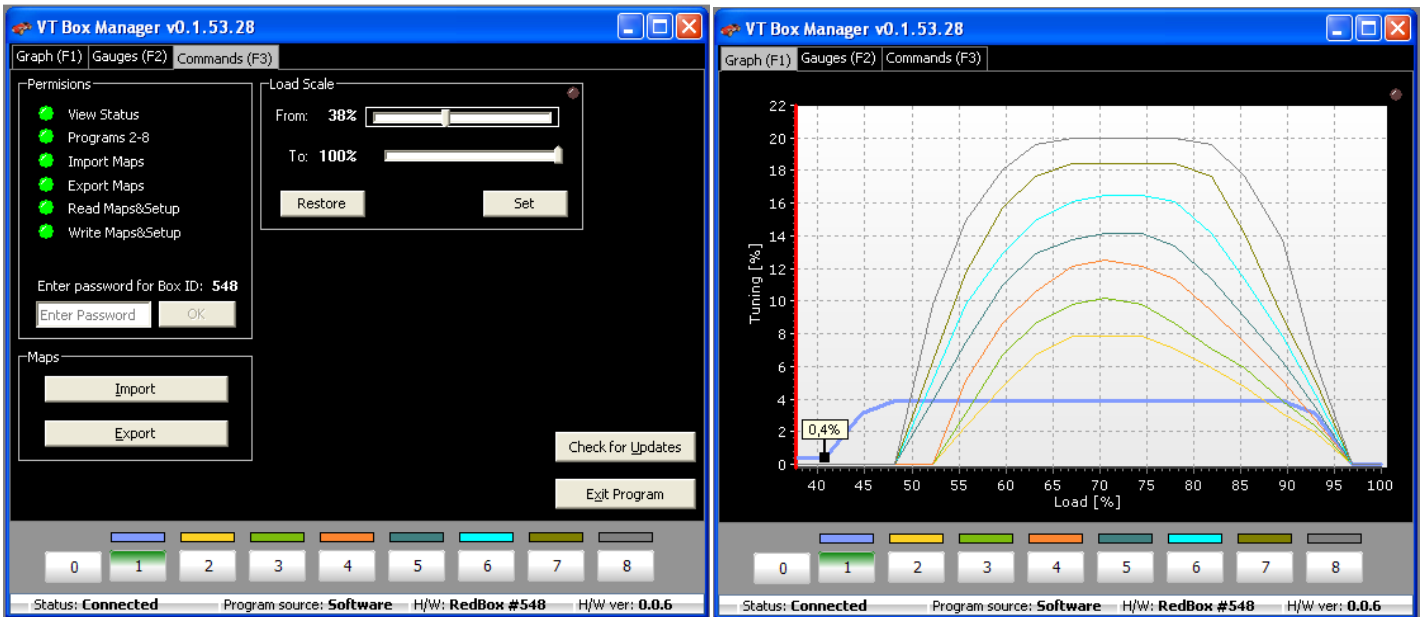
VT Box Manager v0.1.53.28

Graph (F1) Gauges (F2) Commands (F3)

Permisions
View Status
Programs 2-8
Import Maps
Export Maps
Read Maps&Setup
Write Maps&Setup

Enter password for Box ID: 548
Enter Password
OK

Load Scale
From: 38%
To: 100%
Restore
Set

Maps
Import
Export

Check for Updates
Exit Program

0 1 2 3 4 5 6 7 8

Status: Connected Program source: Software H/W: RedBox #548 H/W ver: 0.0.6

VT Box Manager v0.1.53.28

Graph (F1) Gauges (F2) Commands (F3)

Tuning [%]
22 20 18 16 14 12 10 8 6 4 2 0
0,4%
40 45 50 55 60 65 70 75 80 85 90 95 100
Load [%]

0 1 2 3 4 5 6 7 8

Status: Connected Program source: Software H/W: RedBox #548 H/W ver: 0.0.6